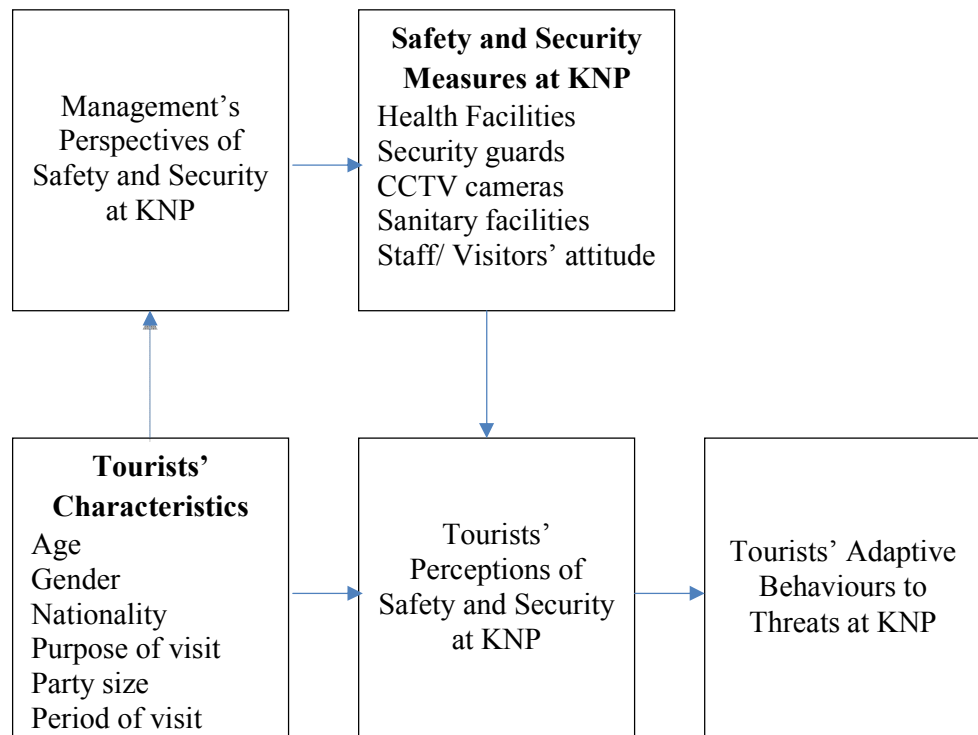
Management's Perspectives of Safety and Security at KNP

**Safety and Security Measures at KNP**
Health Facilities
Security guards
CCTV cameras
Sanitary facilities
Staff/ Visitors' attitude

**Tourists' Characteristics**
Age
Gender
Nationality
Purpose of visit
Party size
Period of visit

Tourists' Perceptions of Safety and Security at KNP

Tourists' Adaptive Behaviours to Threats at KNP